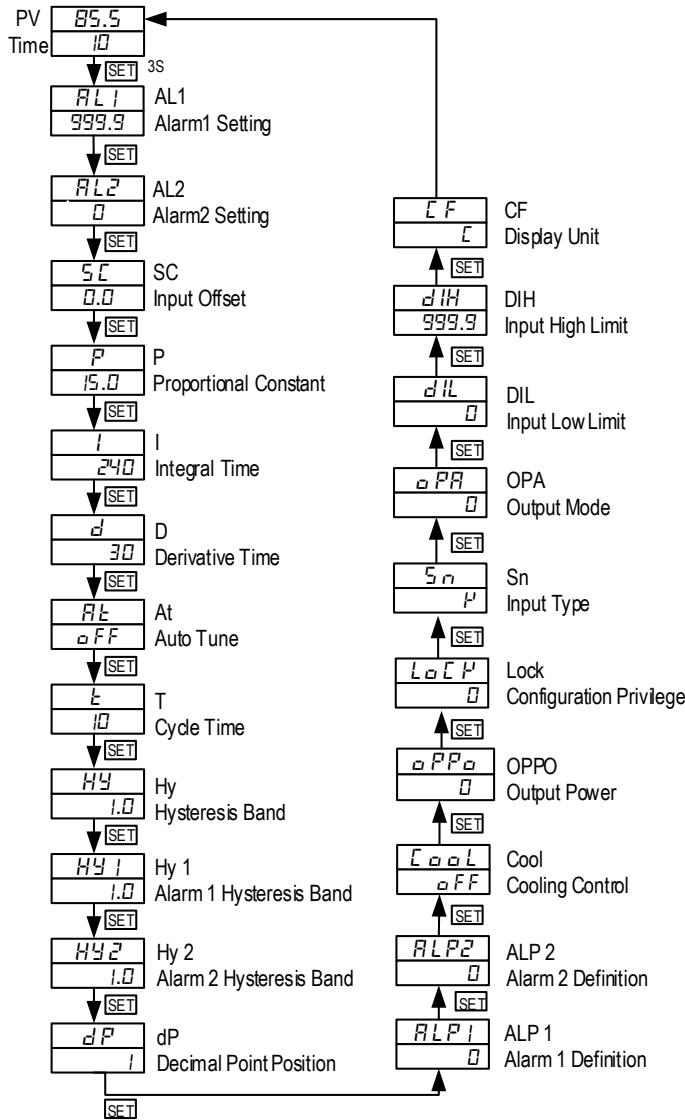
PV 85.5
Time 10
SET 3S

AL1
999.9
AL1
Alarm1 Setting
SET

AL2
0
AL2
Alarm2 Setting
SET

SC
0.0
SC
Input Offset
SET

P
15.0
P
Proportional Constant
SET

I
240
I
Integral Time
SET

d
30
D
Derivative Time
SET

At
oFF
At
Auto Tune
SET

t
10
T
Cycle Time
SET

HY
1.0
Hy
Hysteresis Band
SET

HY1
1.0
Hy 1
Alarm 1 Hysteresis Band
SET

HY2
1.0
Hy 2
Alarm 2 Hysteresis Band
SET

dP
1
dP
Decimal Point Position

SET

ALP1
0
ALP 1
Alarm 1 Definition
SET

ALP2
0
ALP 2
Alarm 2 Definition
SET

CooL
oFF
Cool
Cooling Control
SET

oPPo
0
OPPO
Output Power
SET

LoCK
0
Lock
Configuration Privilege
SET

Sn
K
Sn
Input Type
SET

oPA
0
OPA
Output Mode
SET

dIL
0
DIL
Input Low Limit
SET

dIH
999.9
DIH
Input High Limit
SET

CF
C
CF
Display Unit